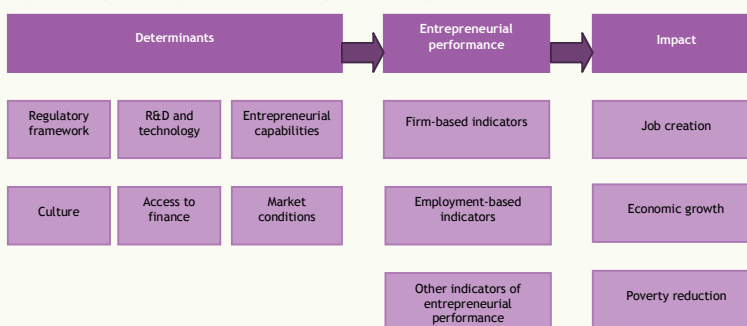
Determinants

Entrepreneurial performance

Impact

Regulatory framework

R&D and technology

Entrepreneurial capabilities

Culture

Access to finance

Market conditions

Firm-based indicators

Employment-based indicators

Other indicators of entrepreneurial performance

Job creation

Economic growth

Poverty reduction